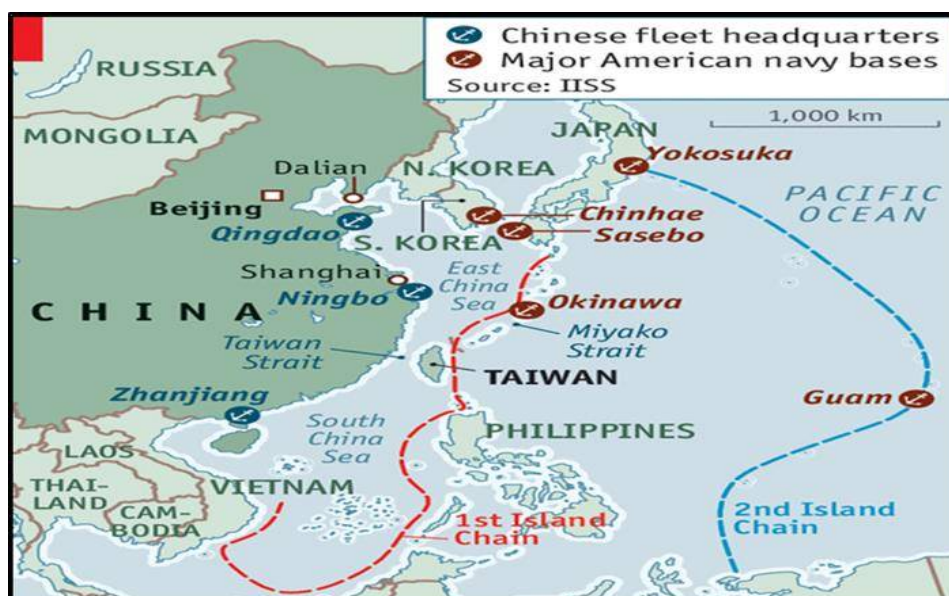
Chinese fleet headquarters
Major American navy bases
Source: IISS

1,000 km

RUSSIA
MONGOLIA
JAPAN
Yokosuka
PACIFIC OCEAN
Dalian
N. KOREA
Beijing
Qingdao
Chinhae
Sasebo
S. KOREA
Shanghai
East China Sea
CHINA
Ningbo
Okinawa
Miyako Strait
Taiwan Strait
TAIWAN
Zhanjiang
Guam
South China Sea
PHILIPPINES
LAOS
THAI-LAND
VIETNAM
CAM-BODIA
1st Island Chain
2nd Island Chain